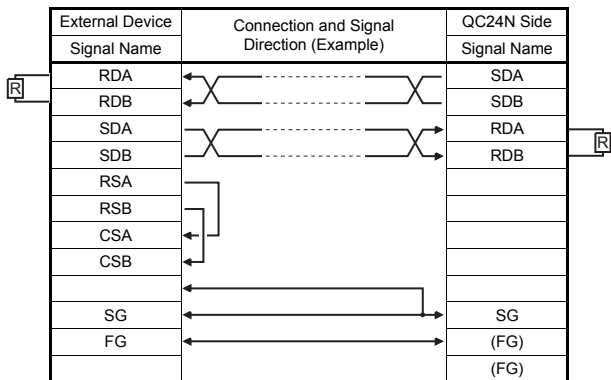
| External Device | Connection and Signal Direction (Example) | QC24N Side |
|---|---|---|
| Signal Name | | Signal Name |
| RDA | | SDA |
| RDB | | SDB |
| SDA | | RDA |
| SDB | | RDB |
| RSA | | |
| RSB | | |
| CSA | | |
| CSB | | |
| | | |
| SG | | SG |
| FG | | (FG) |
| | | (FG) |

R

R